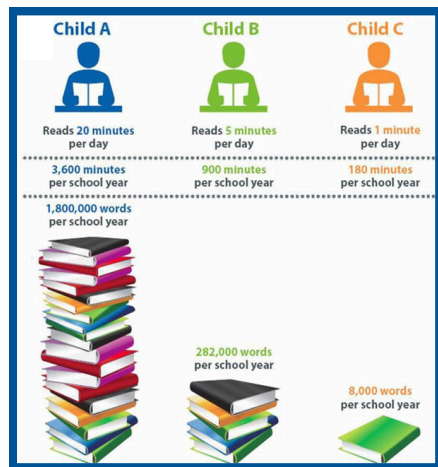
Child A

Reads 20 minutes per day

3,600 minutes per school year

1,800,000 words per school year

Child B

Reads 5 minutes per day

900 minutes per school year

282,000 words per school year

Child C

Reads 1 minute per day

180 minutes per school year

8,000 words per school year